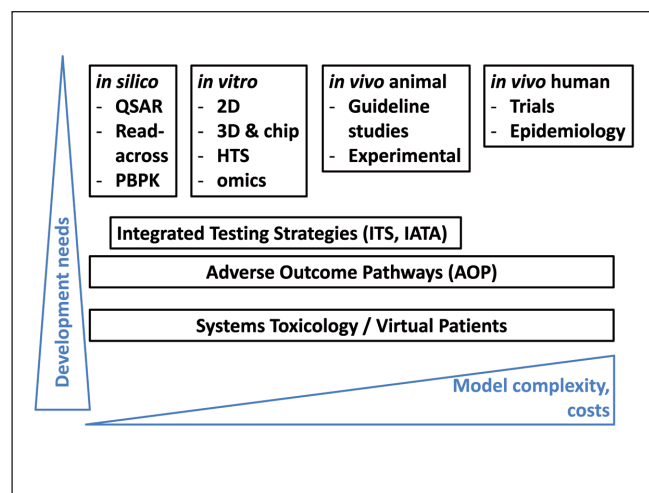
*in silico*
- QSAR
- Read-across
- PBPK

*in vitro*
- 2D
- 3D & chip
- HTS
- omics

*in vivo* animal
- Guideline studies
- Experimental

*in vivo* human
- Trials
- Epidemiology

Integrated Testing Strategies (ITS, IATA)

Adverse Outcome Pathways (AOP)

Systems Toxicology / Virtual Patients

Development needs

Model complexity, costs